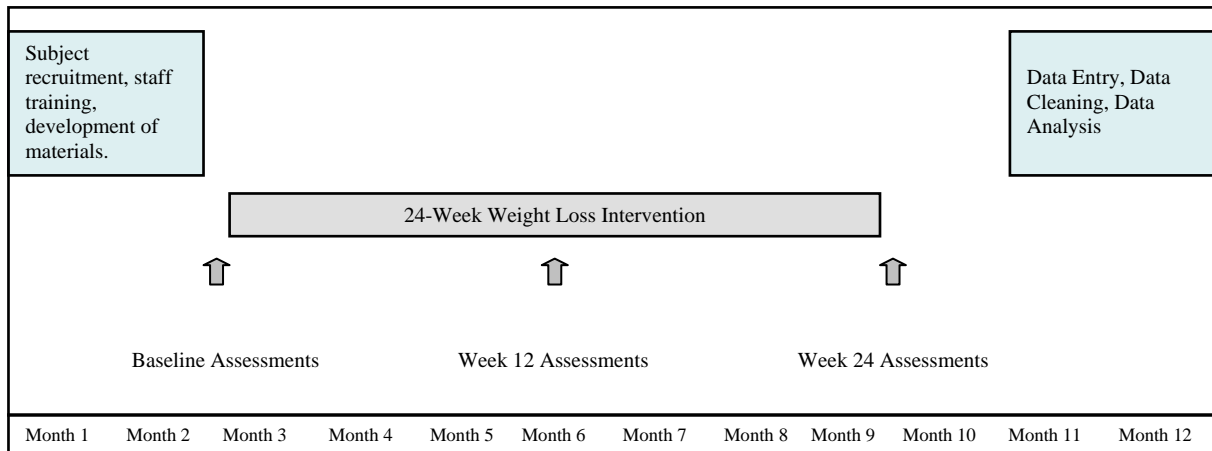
Subject recruitment, staff training, development of materials.

Data Entry, Data Cleaning, Data Analysis

24-Week Weight Loss Intervention

Baseline Assessments

Week 12 Assessments

Week 24 Assessments

Month 1 Month 2 Month 3 Month 4 Month 5 Month 6 Month 7 Month 8 Month 9 Month 10 Month 11 Month 12